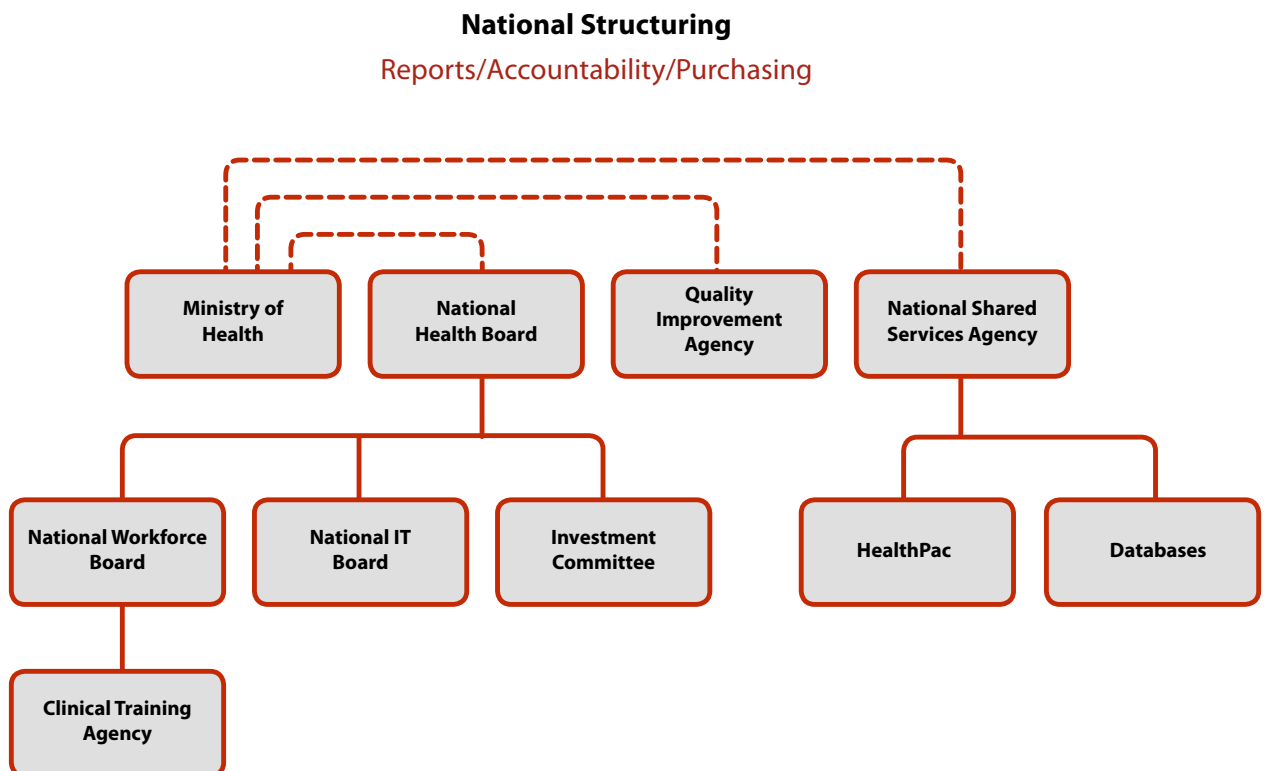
National Structuring

Reports/Accountability/Purchasing

Ministry of Health

National Health Board

Quality Improvement Agency

National Shared Services Agency

National Workforce Board

National IT Board

Investment Committee

HealthPac

Databases

Clinical Training Agency